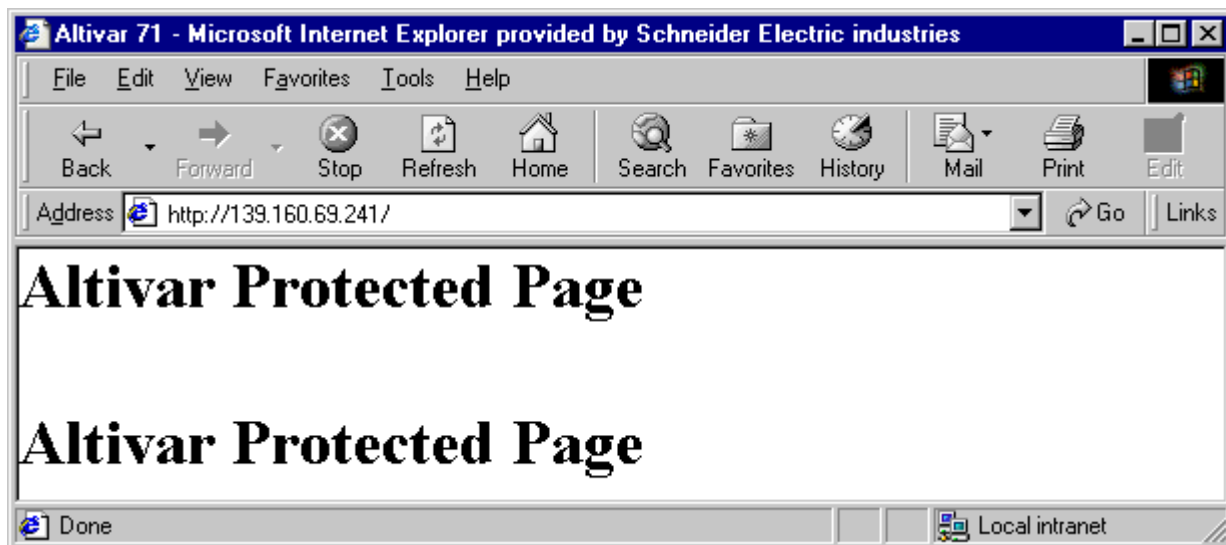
Altivar 71 - Microsoft Internet Explorer provided by Schneider Electric industries

File Edit View Favorites Tools Help

Back Forward Stop Refresh Home Search Favorites History Mail Print Edit

Address http://139.160.69.241/ Go Links

Altivar Protected Page

Altivar Protected Page

Done Local intranet